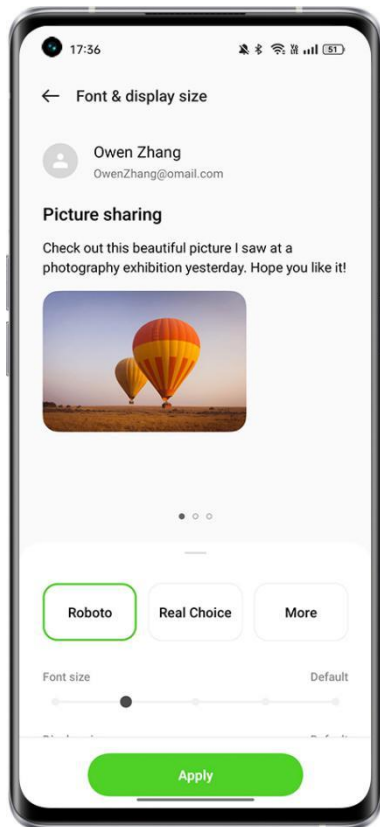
17:36

51

Font & display size

Owen Zhang
OwenZhang@omail.com

Picture sharing

Check out this beautiful picture I saw at a photography exhibition yesterday. Hope you like it!

Roboto

Real Choice

More

Font size

Default

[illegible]

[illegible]

Apply